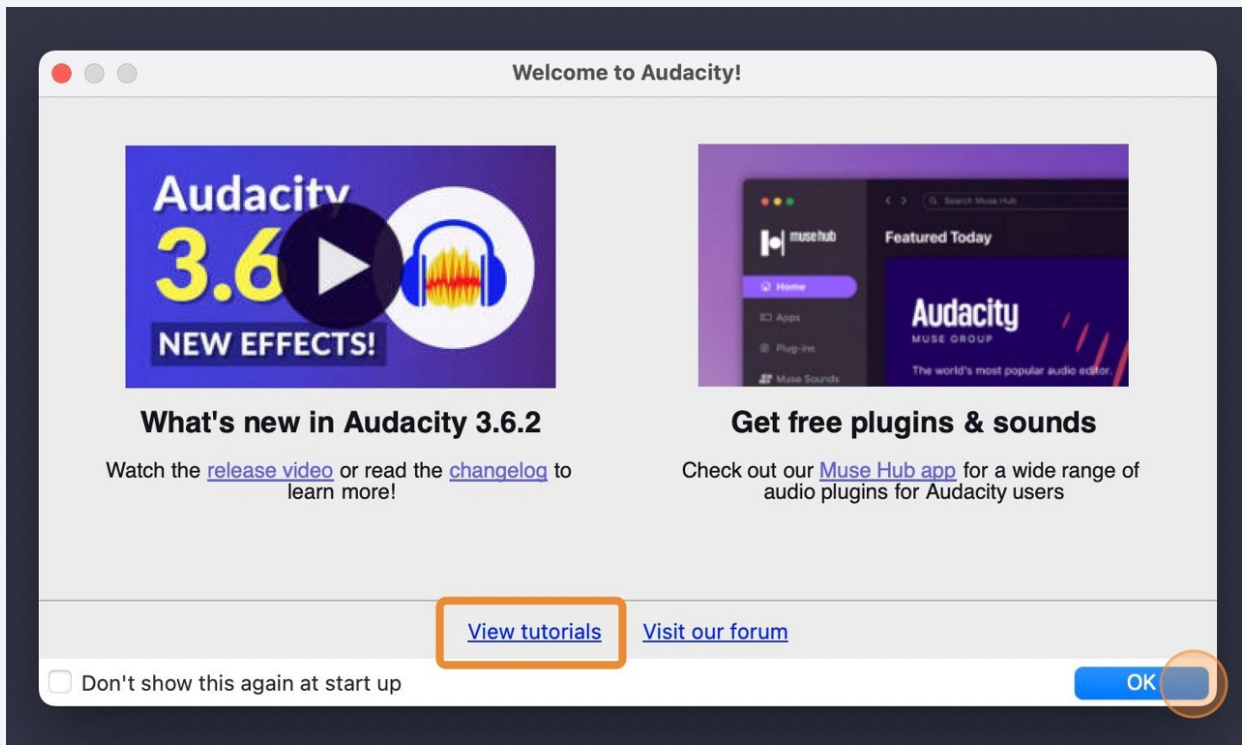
Welcome to Audacity!

Audacity 3.6 NEW EFFECTS!

musehub

Search Muse Hub

Featured Today

Home

Apps

Plug-ins

Muse Sounds

Audacity

MUSE GROUP

The world's most popular audio editor.

What's new in Audacity 3.6.2

Watch the release video or read the changelog to learn more!

Get free plugins & sounds

Check out our Muse Hub app for a wide range of audio plugins for Audacity users

View tutorials

Visit our forum

Don't show this again at start up

OK